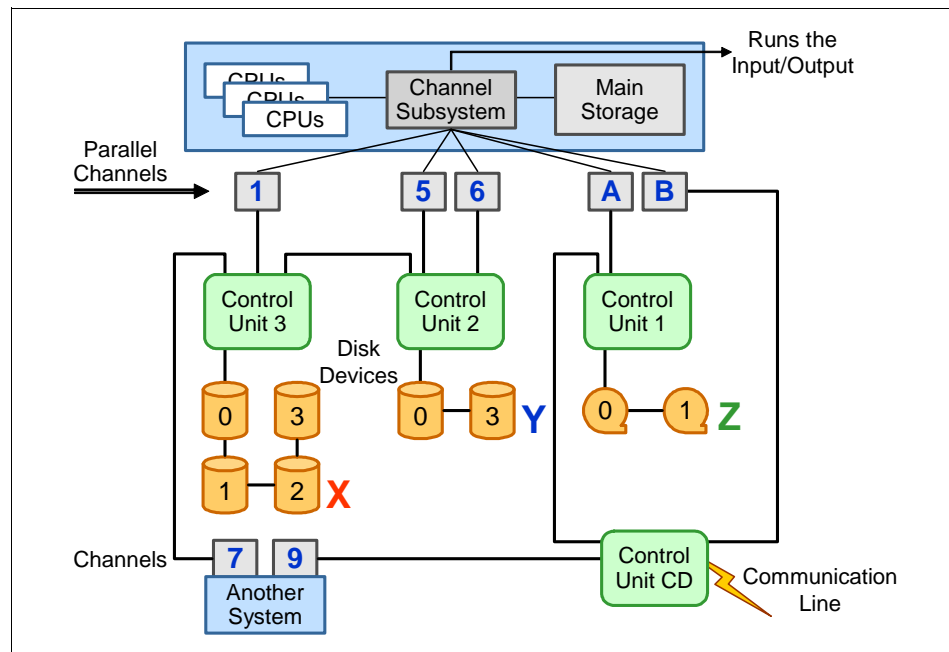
CPUs
CPUs
CPUs
Channel Subsystem
Main Storage
Runs the Input/Output
Parallel Channels
1
5
6
A
B
Control Unit 3
Control Unit 2
Control Unit 1
Disk Devices
0
3
0
3
Y
0
1
Z
1
2
X
Channels
7
9
Another System
Control Unit CD
Communication Line